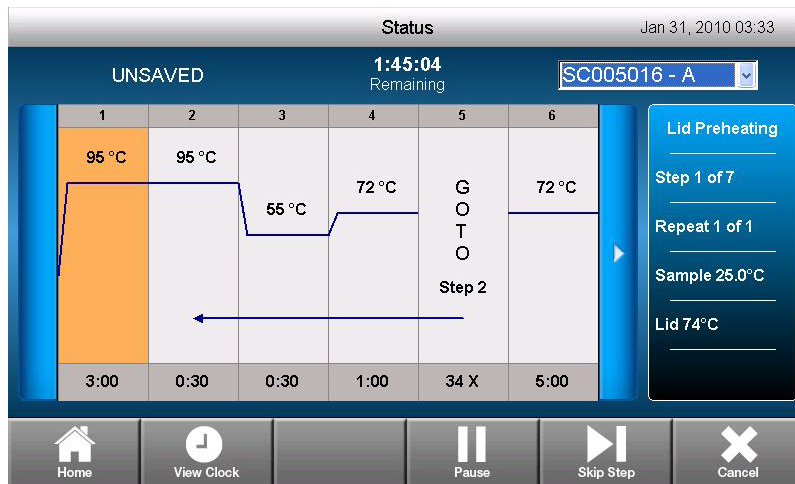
Status

Jan 31, 2010 03:33

UNSAVED

1:45:04
Remaining

SC005016 - A

| 1 | 2 | 3 | 4 | 5 | 6 |
|---|---|---|---|---|---|
| 95 °C | 95 °C | 55 °C | 72 °C | G O T O Step 2 | 72 °C |
| 3:00 | 0:30 | 0:30 | 1:00 | 34 X | 5:00 |

Lid Preheating

Step 1 of 7

Repeat 1 of 1

Sample 25.0°C

Lid 74°C

Home

View Clock

Pause

Skip Step

Cancel